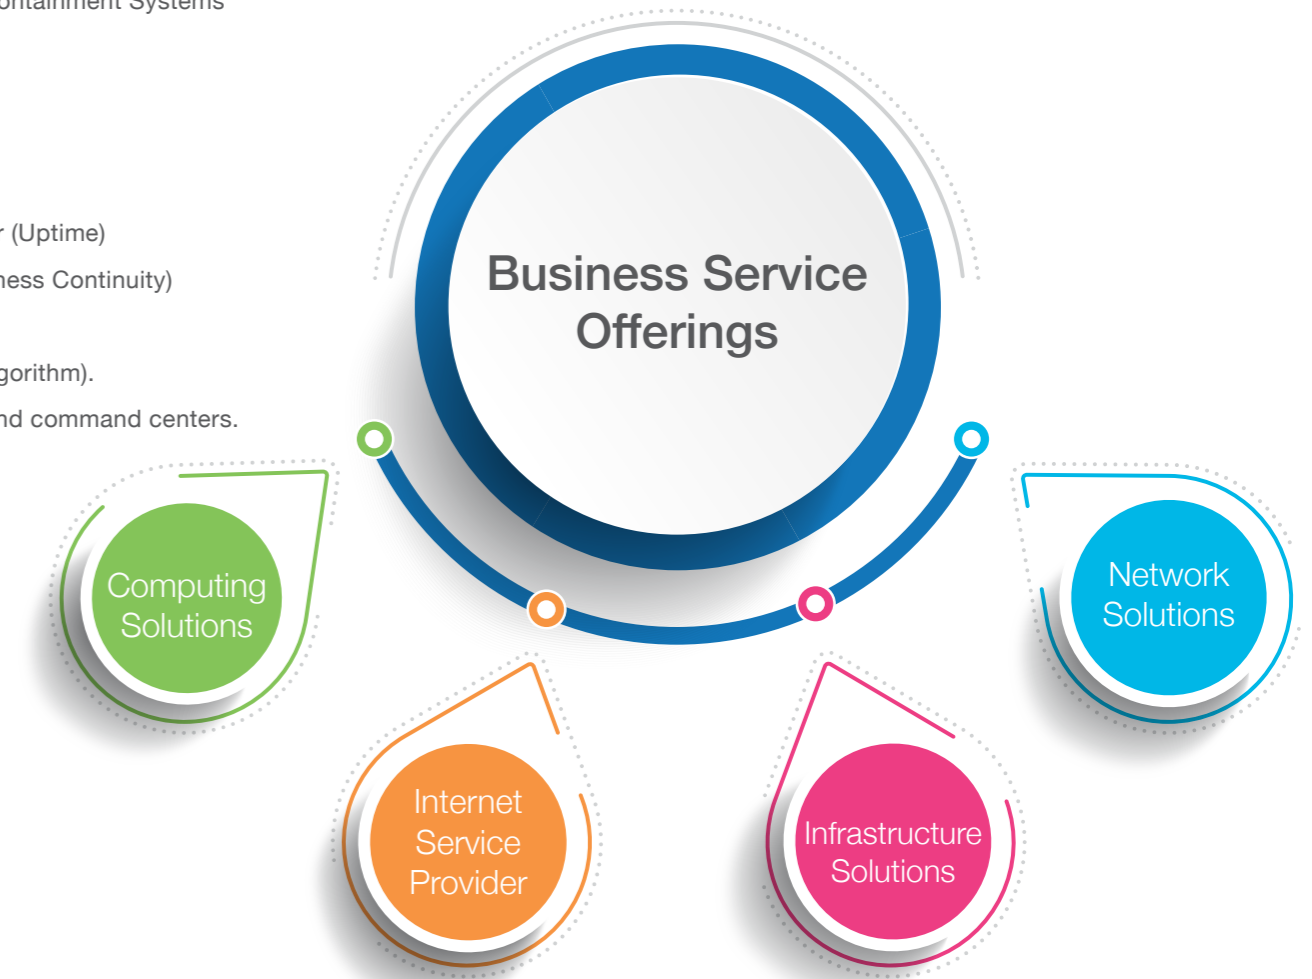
ontainment Systems

r (Uptime)

ness Continuity)

gorithm).

nd command centers.

Business Service Offerings

Computing Solutions

Internet Service Provider

Infrastructure Solutions

Network Solutions